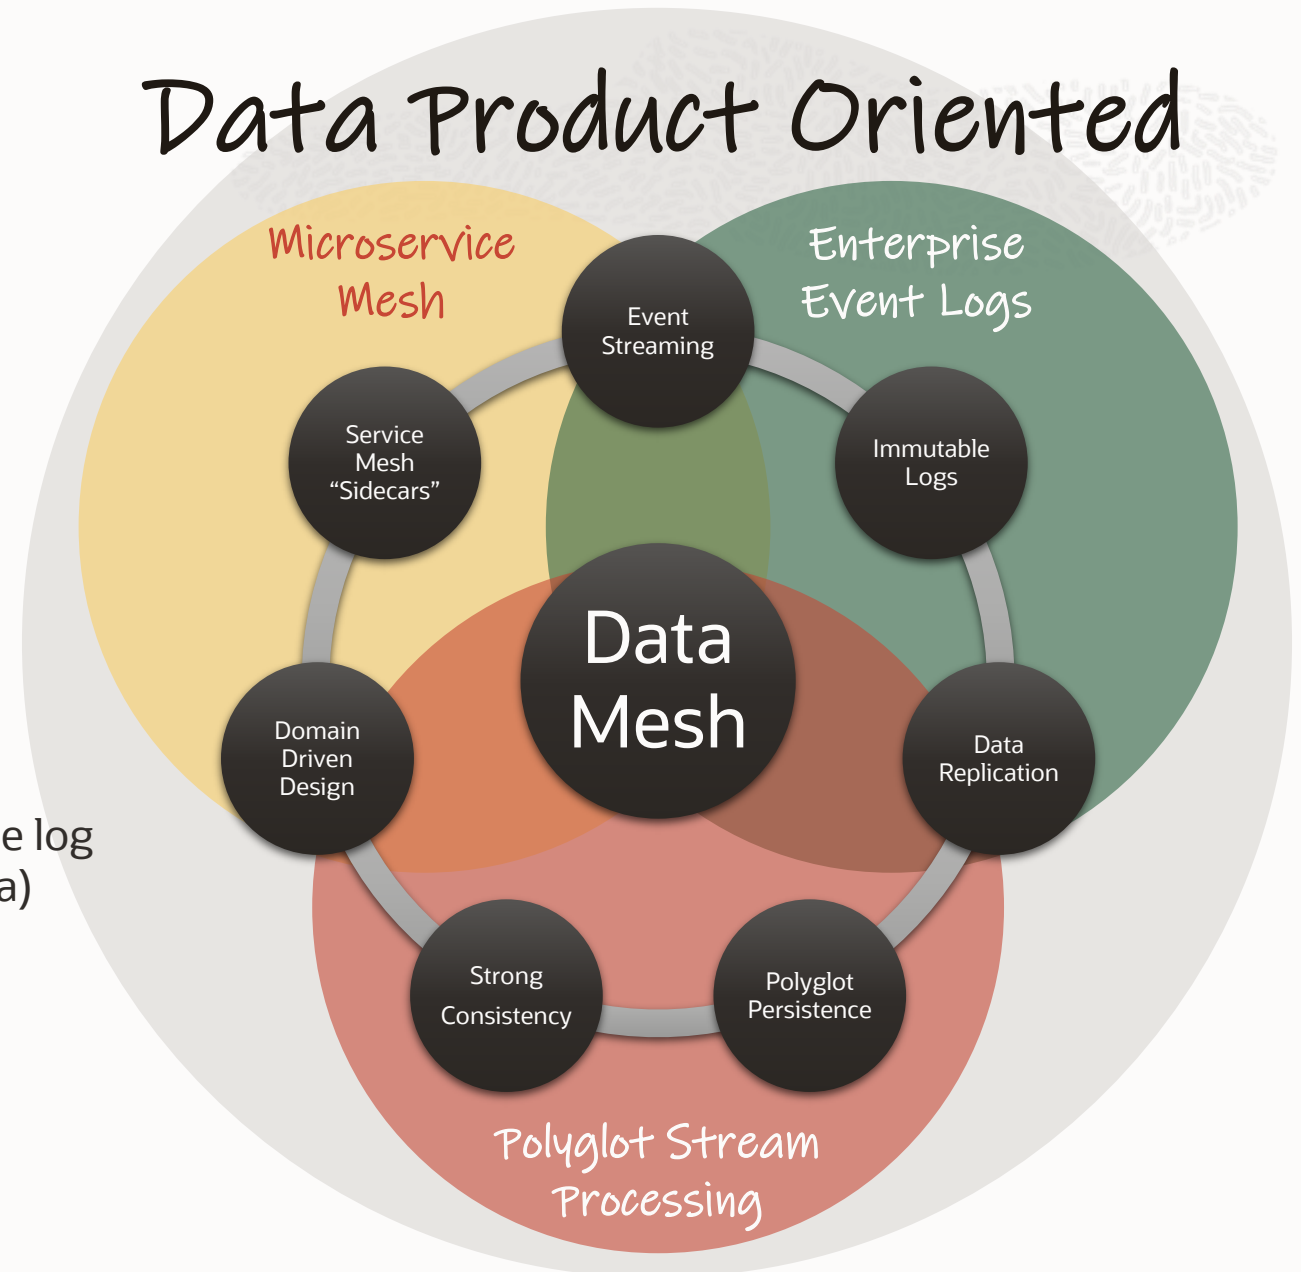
Data Product Oriented

Microservice Mesh

Enterprise Event Logs

Event Streaming

Service Mesh "Sidecars"

Immutable Logs

Data Mesh

Domain Driven Design

Data Replication

e log
a)

Strong Consistency

Polyglot Persistence

Polyglot Stream Processing